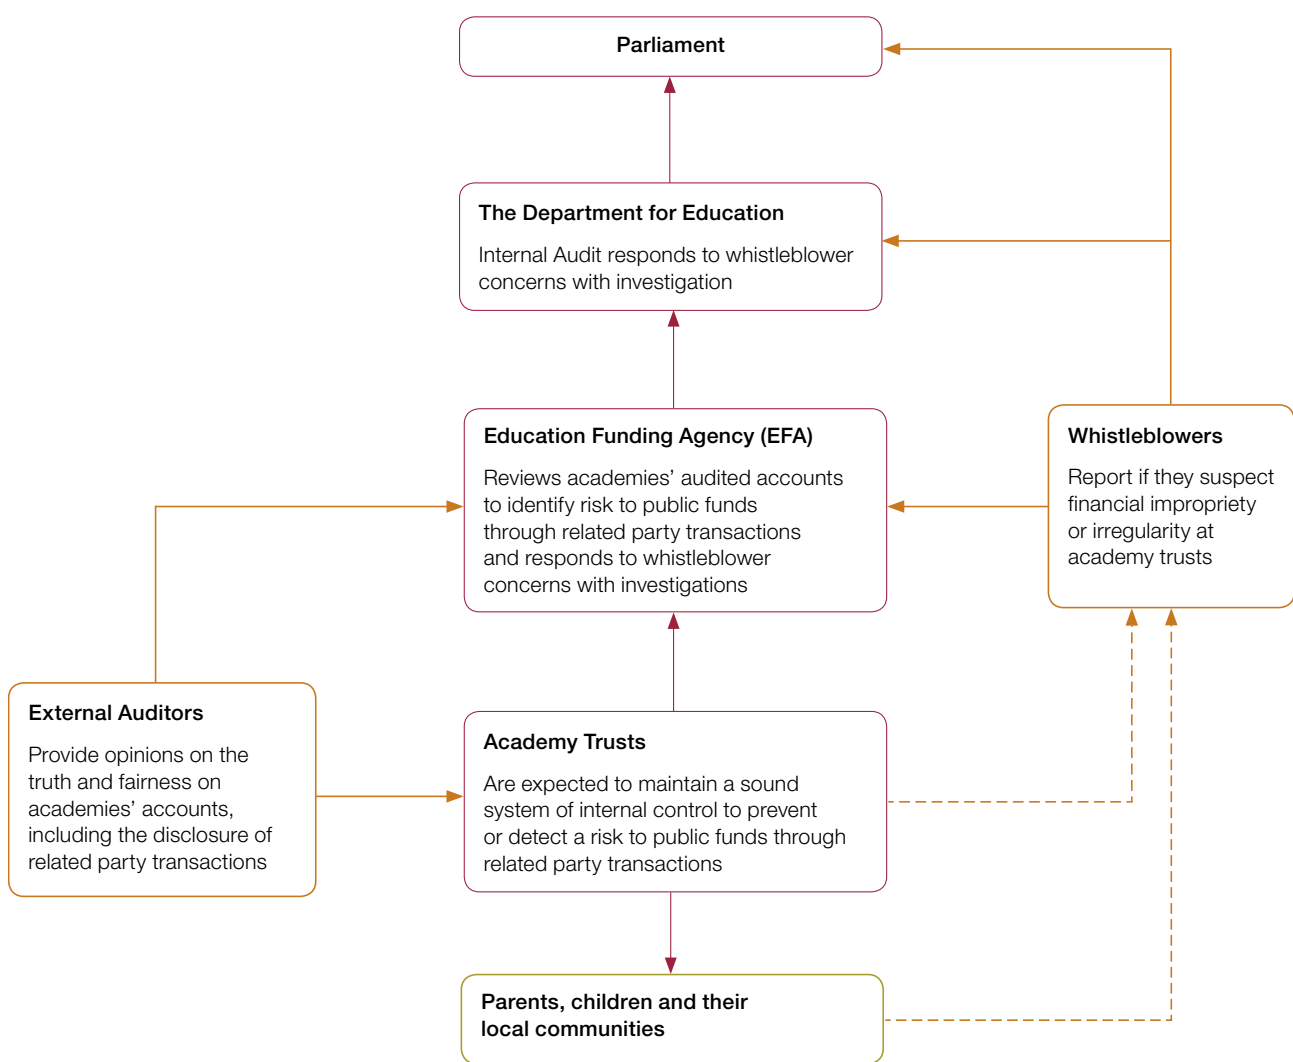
Parliament

The Department for Education

Internal Audit responds to whistleblower concerns with investigation

Education Funding Agency (EFA)

Reviews academies' audited accounts to identify risk to public funds through related party transactions and responds to whistleblower concerns with investigations

Whistleblowers

Report if they suspect financial impropriety or irregularity at academy trusts

External Auditors

Provide opinions on the truth and fairness on academies' accounts, including the disclosure of related party transactions

Academy Trusts

Are expected to maintain a sound system of internal control to prevent or detect a risk to public funds through related party transactions

Parents, children and their local communities